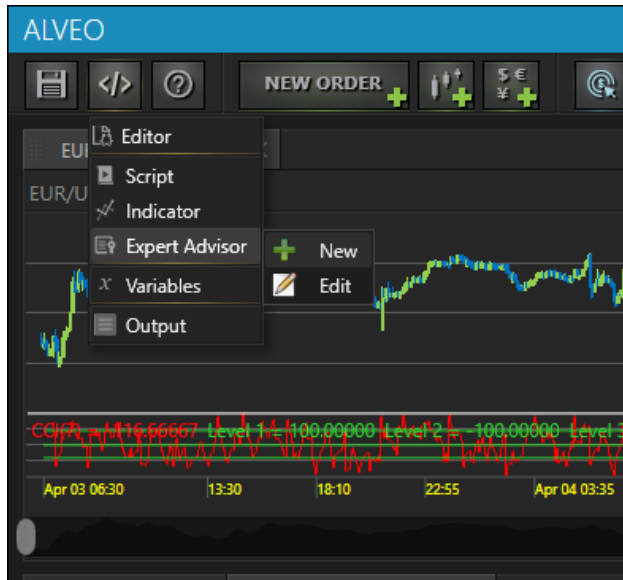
ALVEO

NEW ORDER

$ €
¥

EU

EUR/U

Editor

Script

Indicator

Expert Advisor

Variables

Output

New

Edit

CCI(P... = -116.66667 Level 1 = 100.00000 Level 2 = -100.00000 Level 3

Apr 03 06:30
13:30
18:10
22:55
Apr 04 03:35